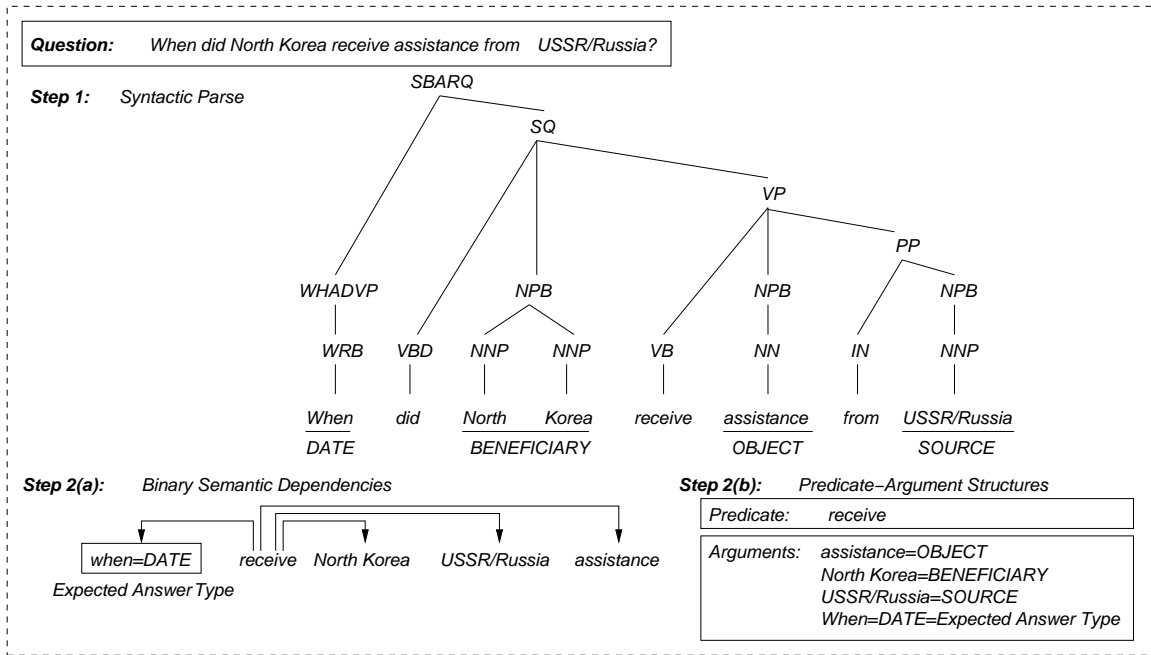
**Question:** When did North Korea receive assistance from USSR/Russia?

**Step 1:** Syntactic Parse

SBARQ

SQ

VP

PP

WHADVP

NPB

NPB

NPB

WRB

VBD

NNP

NNP

VB

NN

IN

NNP

When

DATE

did

North

Korea

BENEFICIARY

receive

assistance

OBJECT

from

USSR/Russia

SOURCE

**Step 2(a):** Binary Semantic Dependencies

when=DATE

Expected Answer Type

receive

North Korea

USSR/Russia

assistance

**Step 2(b):** Predicate−Argument Structures

Predicate: receive

Arguments: assistance=OBJECT
North Korea=BENEFICIARY
USSR/Russia=SOURCE
When=DATE=Expected Answer Type